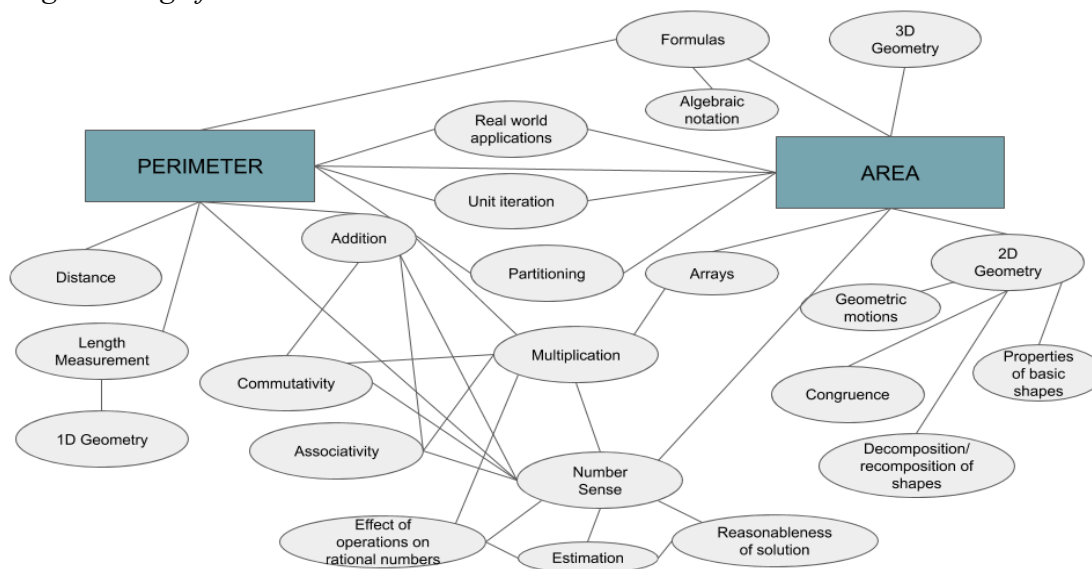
Formulas

3D Geometry

Algebraic notation

Real world applications

PERIMETER

AREA

Unit iteration

Addition

Distance

Partitioning

Arrays

2D Geometry

Geometric motions

Length Measurement

Multiplication

Properties of basic shapes

Commutativity

Congruence

1D Geometry

Associativity

Decomposition/ recomposition of shapes

Number Sense

Effect of operations on rational numbers

Estimation

Reasonableness of solution